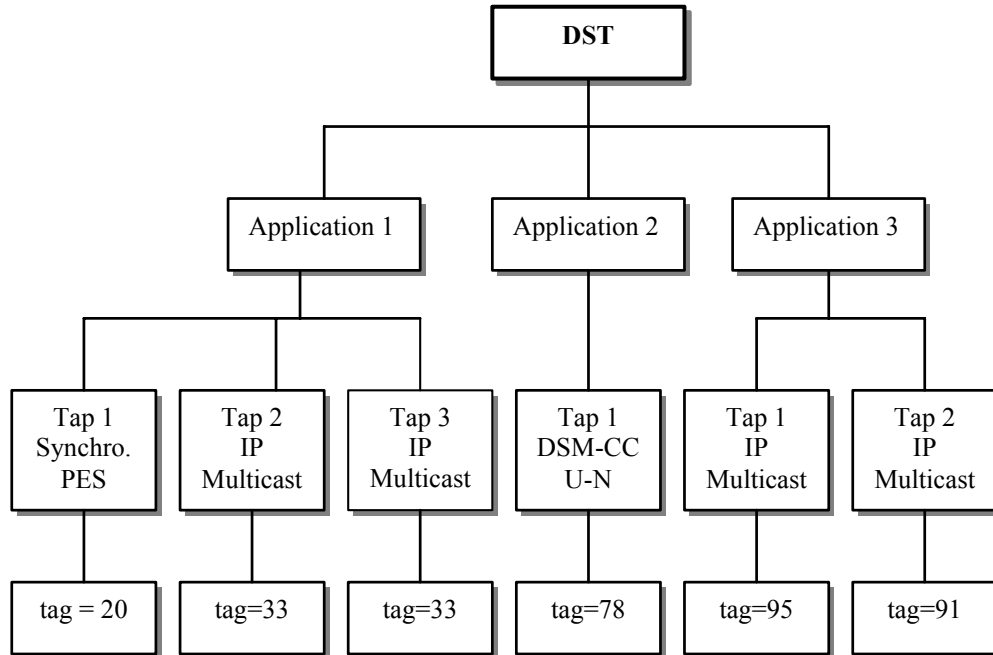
DST

Application 1

Application 2

Application 3

Tap 1
Synchro.
PES

Tap 2
IP
Multicast

Tap 3
IP
Multicast

Tap 1
DSM-CC
U-N

Tap 1
IP
Multicast

Tap 2
IP
Multicast

tag = 20

tag=33

tag=33

tag=78

tag=95

tag=91